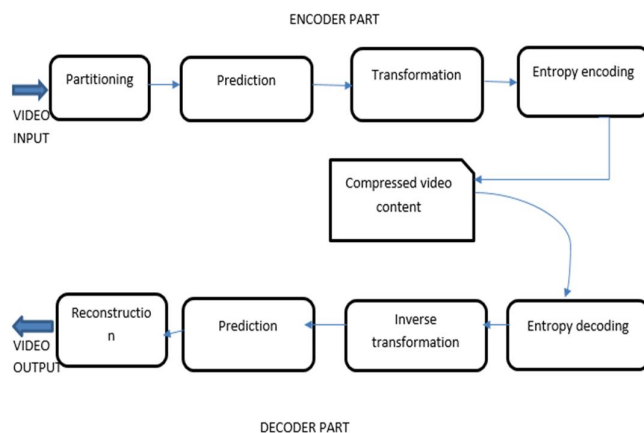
ENCODER PART

VIDEO INPUT

Partitioning

Prediction

Transformation

Entropy encoding

Compressed video content

Entropy decoding

Inverse transformation

Prediction

Reconstructio n

VIDEO OUTPUT

DECODER PART